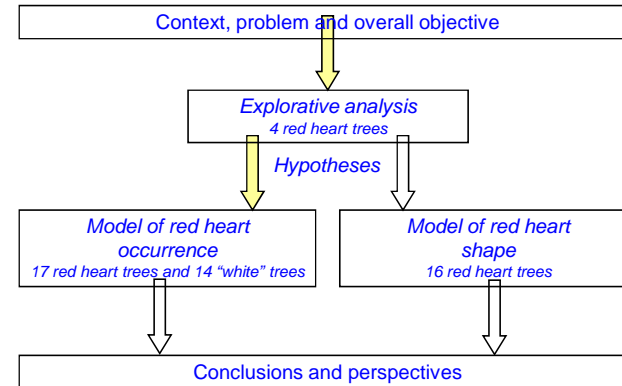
Context, problem and overall objective

Explorative analysis
4 red heart trees

Hypotheses

Model of red heart occurrence
17 red heart trees and 14 “white” trees

Model of red heart shape
16 red heart trees

Conclusions and perspectives